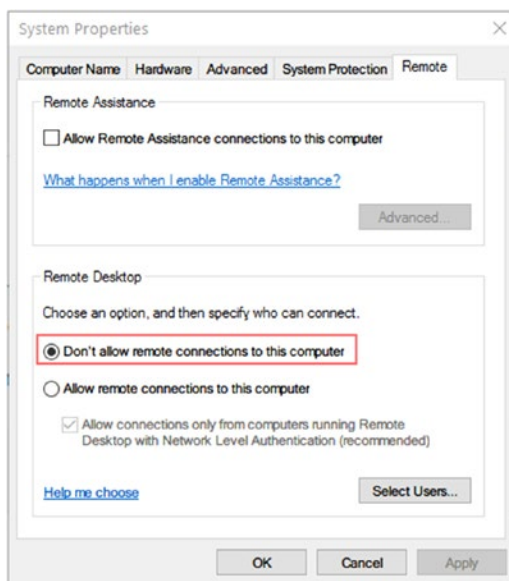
System Properties
×

Computer Name | Hardware | Advanced | System Protection | Remote

Remote Assistance

Allow Remote Assistance connections to this computer

What happens when I enable Remote Assistance?

Advanced...

Remote Desktop

Choose an option, and then specify who can connect.

Don't allow remote connections to this computer

Allow remote connections to this computer

Allow connections only from computers running Remote Desktop with Network Level Authentication (recommended)

Help me choose

Select Users...

OK
Cancel
Apply